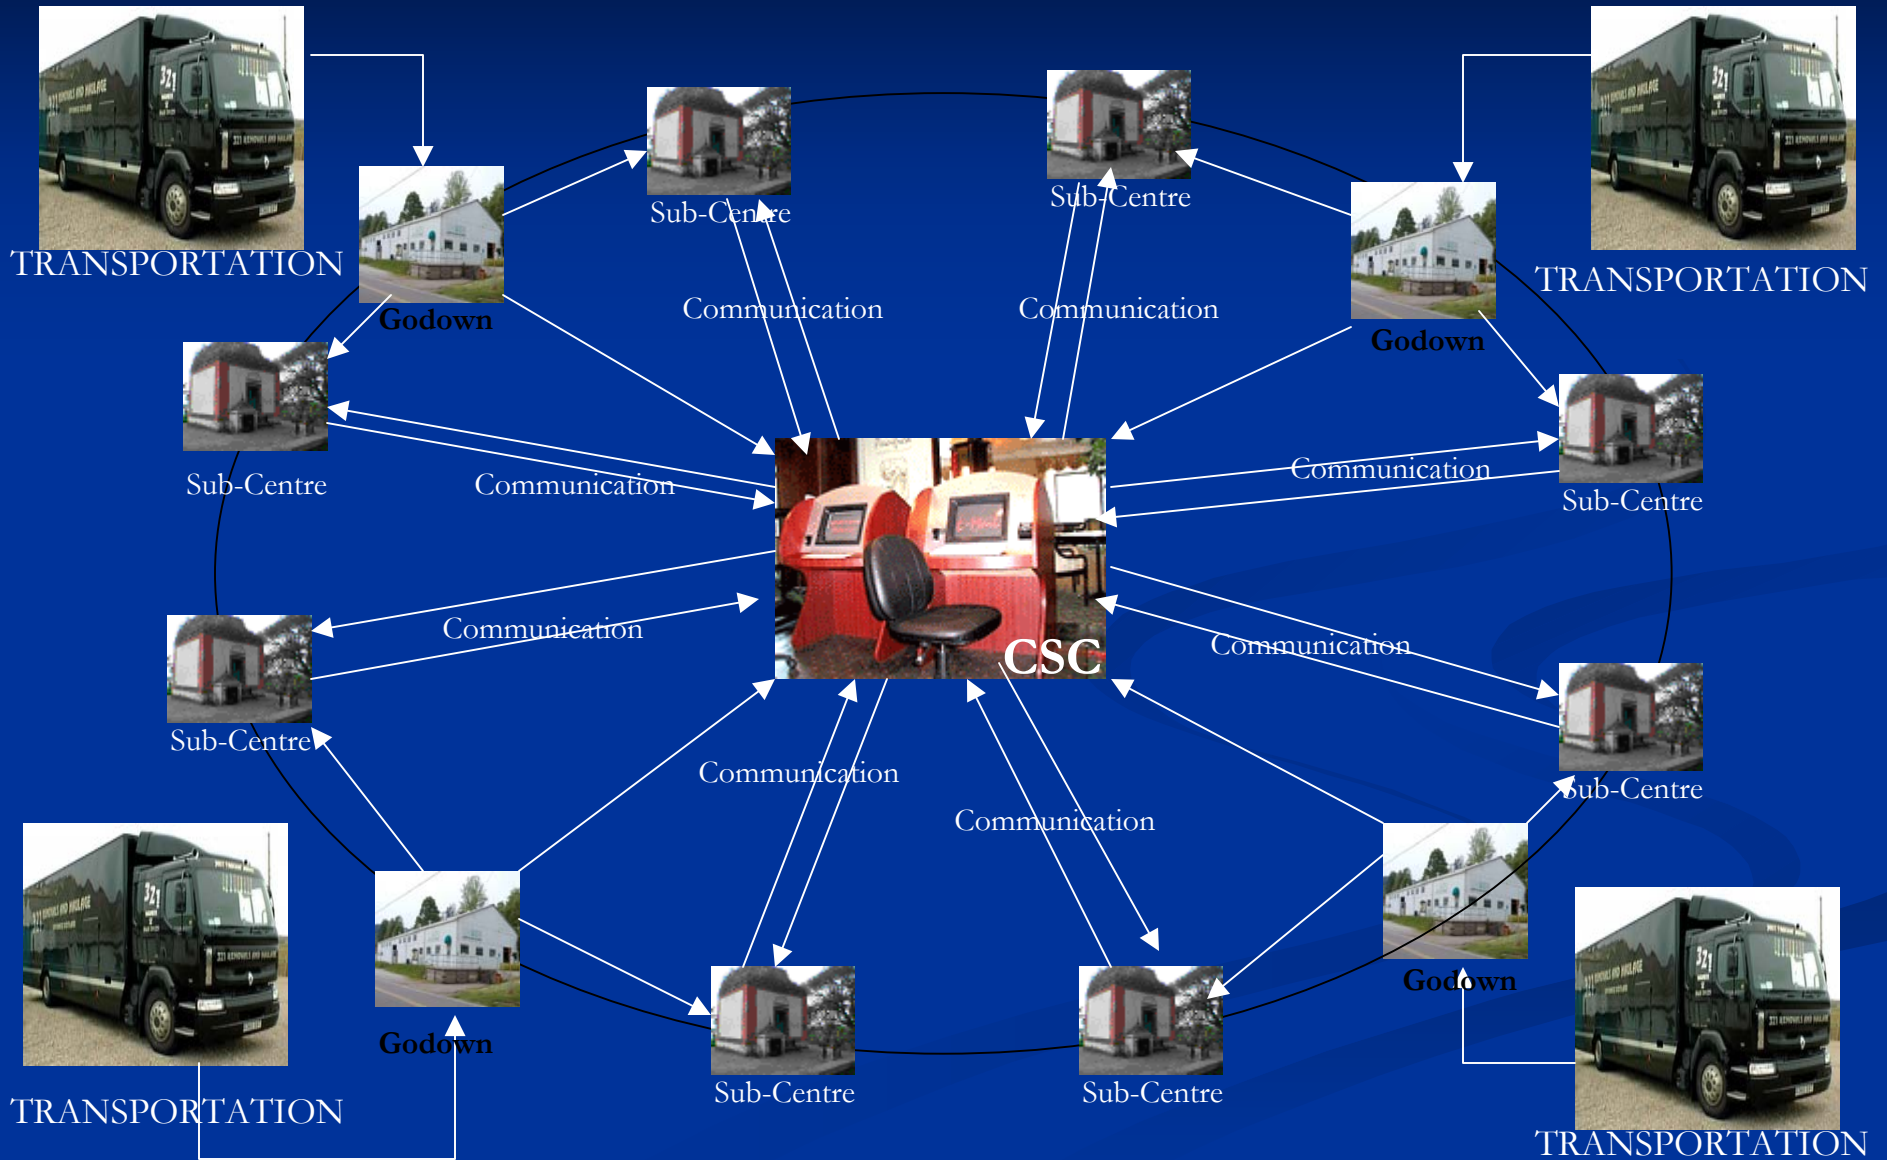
TRANSPORTATION

Sub-Centre

Sub-Centre

TRANSPORTATION

Godown

Communication

Communication

Godown

Sub-Centre

Communication

Communication

Sub-Centre

Communication

Communication

Sub-Centre

CSC

Communication

Sub-Centre

Communication

Sub-Centre

Godown

TRANSPORTATION

Godown

Sub-Centre

Sub-Centre

TRANSPORTATION